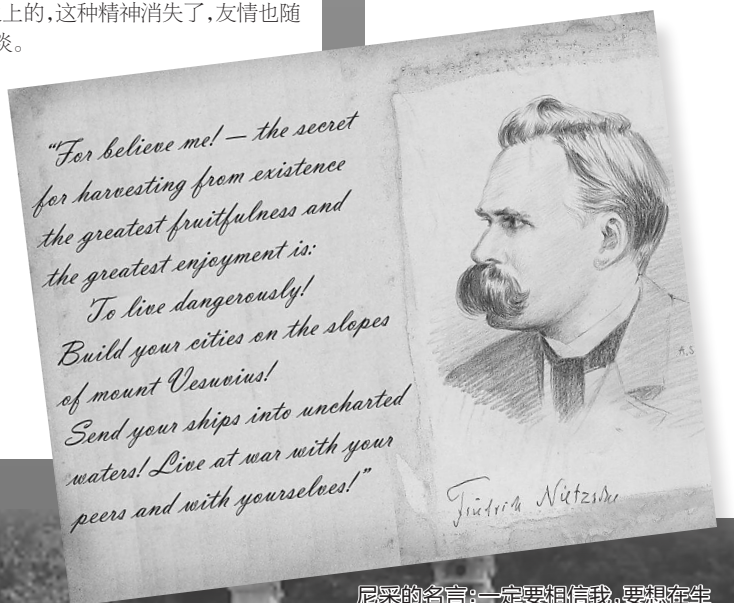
上的,这种精神消失了,友情也随
淡。

"For believe me! — the secret for harvesting from existence the greatest fruitfulness and the greatest enjoyment is: To live dangerously! Build your cities on the slopes of mount Vesuvius! Send your ships into uncharted waters! Live at war with your peers and with yourselves!"

A.S

Friedrich Nietzsche

尼采的名言:一定要相信我,要想在生